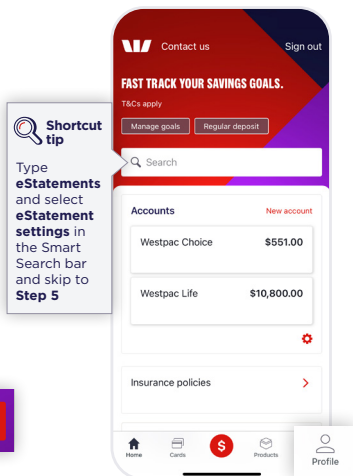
Contact us
Sign out

FAST TRACK YOUR SAVINGS GOALS.
T&Cs apply

Manage goals
Regular deposit

Shortcut tip

Type **eStatements** and select **eStatement settings** in the Smart Search bar and skip to **Step 5**

Search

Accounts
New account

Westpac Choice
$551.00

Westpac Life
$10,800.00

Insurance policies

Home
Cards
$
Products
Profile